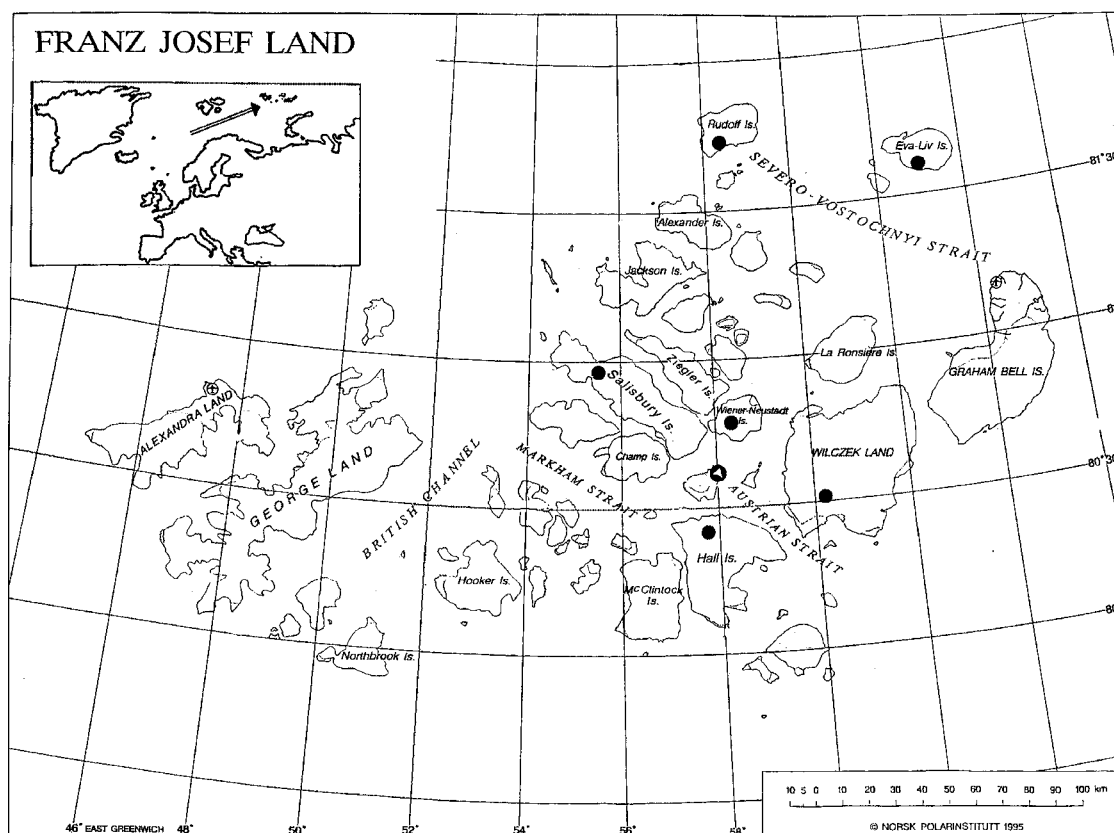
FRANZ JOSEF LAND

Rudolf Is.

Eva-Liv Is.

81°30

SEVERO-VOSTOCHNYI STRAIT

Alexander Is.

Jackson Is.

81

La Ronsière Is.

GRAHAM BELL IS.

Ziegler Is.

Salisbury Is.

ALEXANDRA LAND

Wiener-Neustadt Is.

GEORGE LAND

BRITISH CHANNEL

MARKHAM STRAIT

Champ Is.

WILCZEK LAND

80°30

AUSTRIAN STRAIT

Hall Is.

Hooker Is.

McClintock Is.

80

Northbrook Is.

10 5 0 10 20 30 40 50 60 70 80 90 100 km

© NORSK POLARINSTITUTT 1995

46° EAST GREENWICH 48° 50° 52° 54° 56° 58°